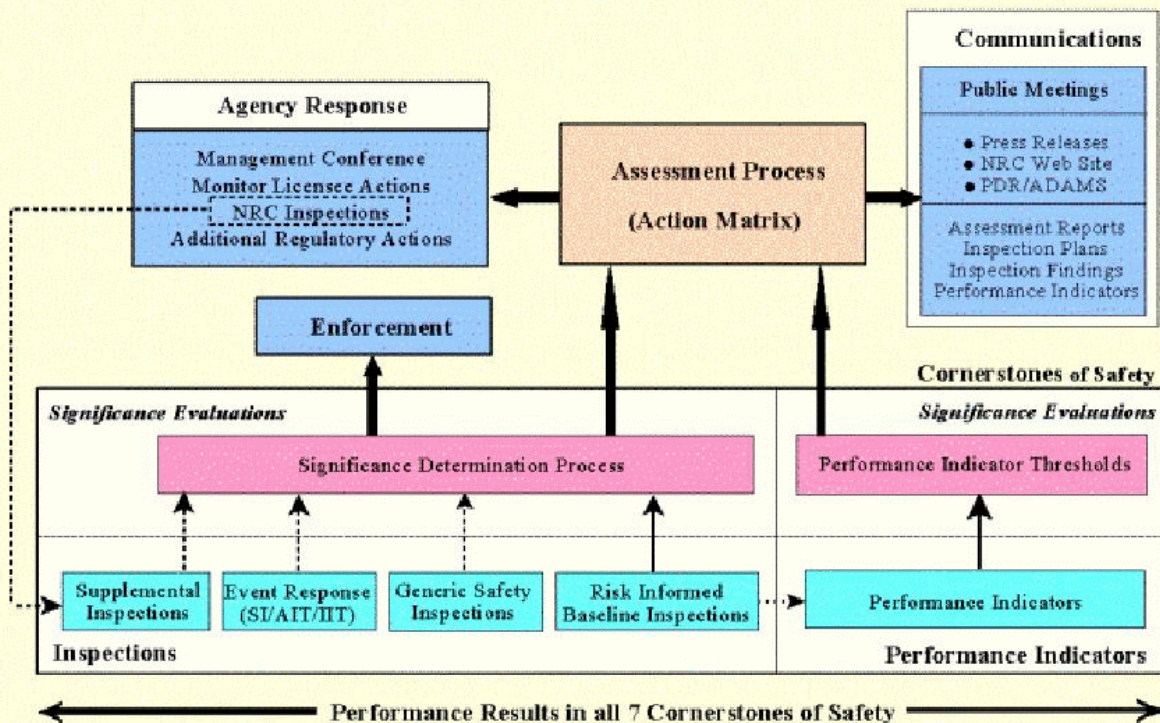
Agency Response

Management Conference
Monitor Licensee Actions
NRC Inspections
Additional Regulatory Actions

Assessment Process
(Action Matrix)

Communications

Public Meetings

• Press Releases
• NRC Web Site
• PDR/ADAMS

Assessment Reports
Inspection Plans
Inspection Findings
Performance Indicators

Enforcement

Cornerstones of Safety

Significance Evaluations

Significance Determination Process

Significance Evaluations

Performance Indicator Thresholds

Supplemental Inspections

Event Response (SI/AIT/IIT)

Generic Safety Inspections

Risk Informed Baseline Inspections

Performance Indicators

Inspections

Performance Indicators

Performance Results in all 7 Cornerstones of Safety